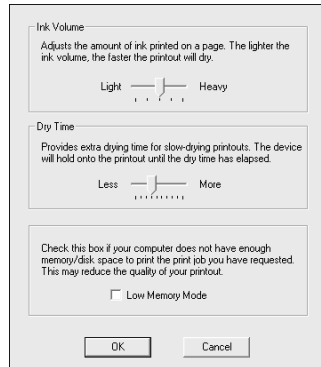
Ink Volume

Adjusts the amount of ink printed on a page. The lighter the ink volume, the faster the printout will dry.

Light Heavy

Dry Time

Provides extra drying time for slow-drying printouts. The device will hold onto the printout until the dry time has elapsed.

Less More

Check this box if your computer does not have enough memory/disk space to print the print job you have requested. This may reduce the quality of your printout.

Low Memory Mode

OK

Cancel